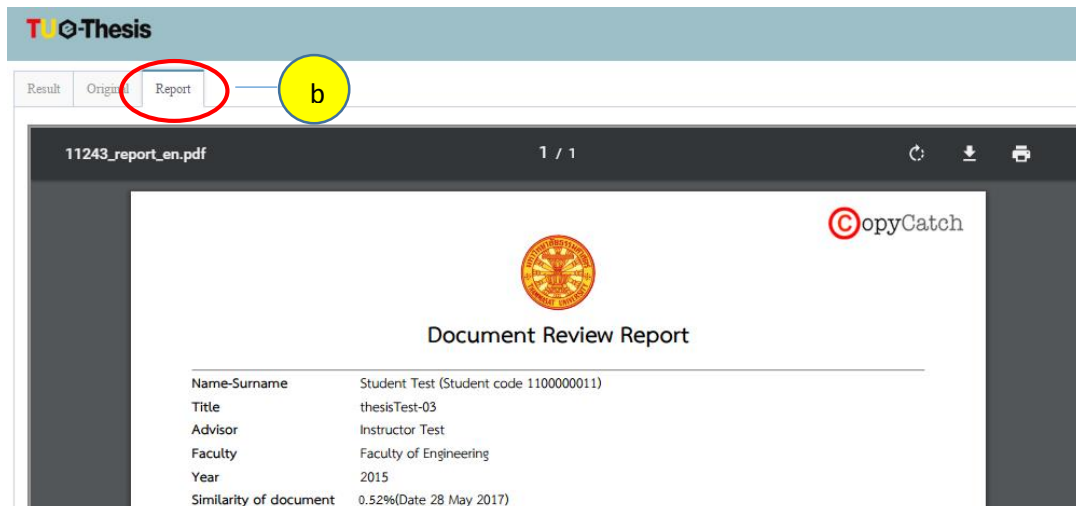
TU e-Thesis

Result Original Report

b

11243_report_en.pdf 1 / 1

CopyCatch

Document Review Report

| | |
|---|---|
| Name-Surname | Student Test (Student code 1100000011) |
| Title | thesisTest-03 |
| Advisor | Instructor Test |
| Faculty | Faculty of Engineering |
| Year | 2015 |
| Similarity of document | 0.52%(Date 28 May 2017) |